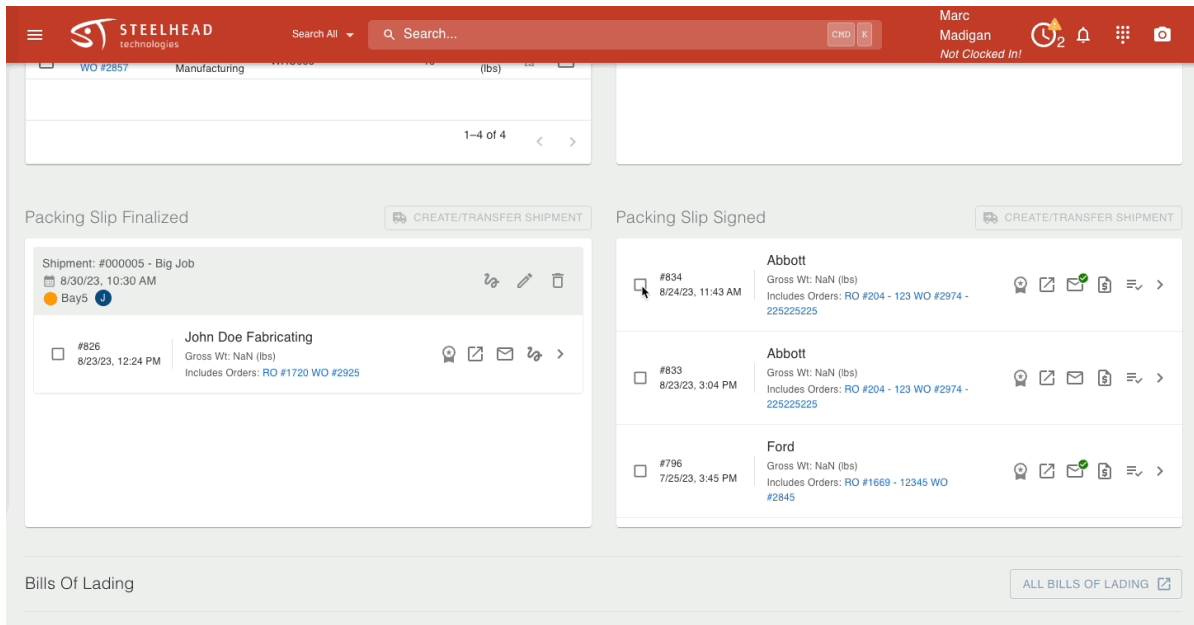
STEELHEAD technologies

Search All

Search...

CMD K

Marc Madigan
Not Clocked In!

2

WO #2857 Manufacturing (lbs)

1–4 of 4

Packing Slip Finalized

CREATE/TRANSFER SHIPMENT

Shipment: #000005 - Big Job
8/30/23, 10:30 AM
Bay5 J

#826
8/23/23, 12:24 PM
John Doe Fabricating
Gross Wt: NaN (lbs)
Includes Orders: RO #1720 WO #2925

Packing Slip Signed

CREATE/TRANSFER SHIPMENT

#834
8/24/23, 11:43 AM
Abbott
Gross Wt: NaN (lbs)
Includes Orders: RO #204 - 123 WO #2974 - 225225225

#833
8/23/23, 3:04 PM
Abbott
Gross Wt: NaN (lbs)
Includes Orders: RO #204 - 123 WO #2974 - 225225225

#796
7/25/23, 3:45 PM
Ford
Gross Wt: NaN (lbs)
Includes Orders: RO #1669 - 12345 WO #2845

Bills Of Lading

ALL BILLS OF LADING